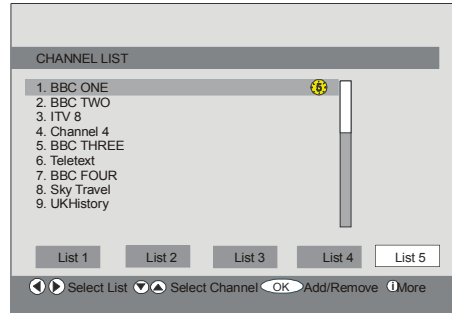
CHANNEL LIST

1. BBC ONE
2. BBC TWO
3. ITV 8
4. Channel 4
5. BBC THREE
6. Teletext
7. BBC FOUR
8. Sky Travel
9. UKHistory

List 1 List 2 List 3 List 4 List 5

Select List Select Channel OK Add/Remove More